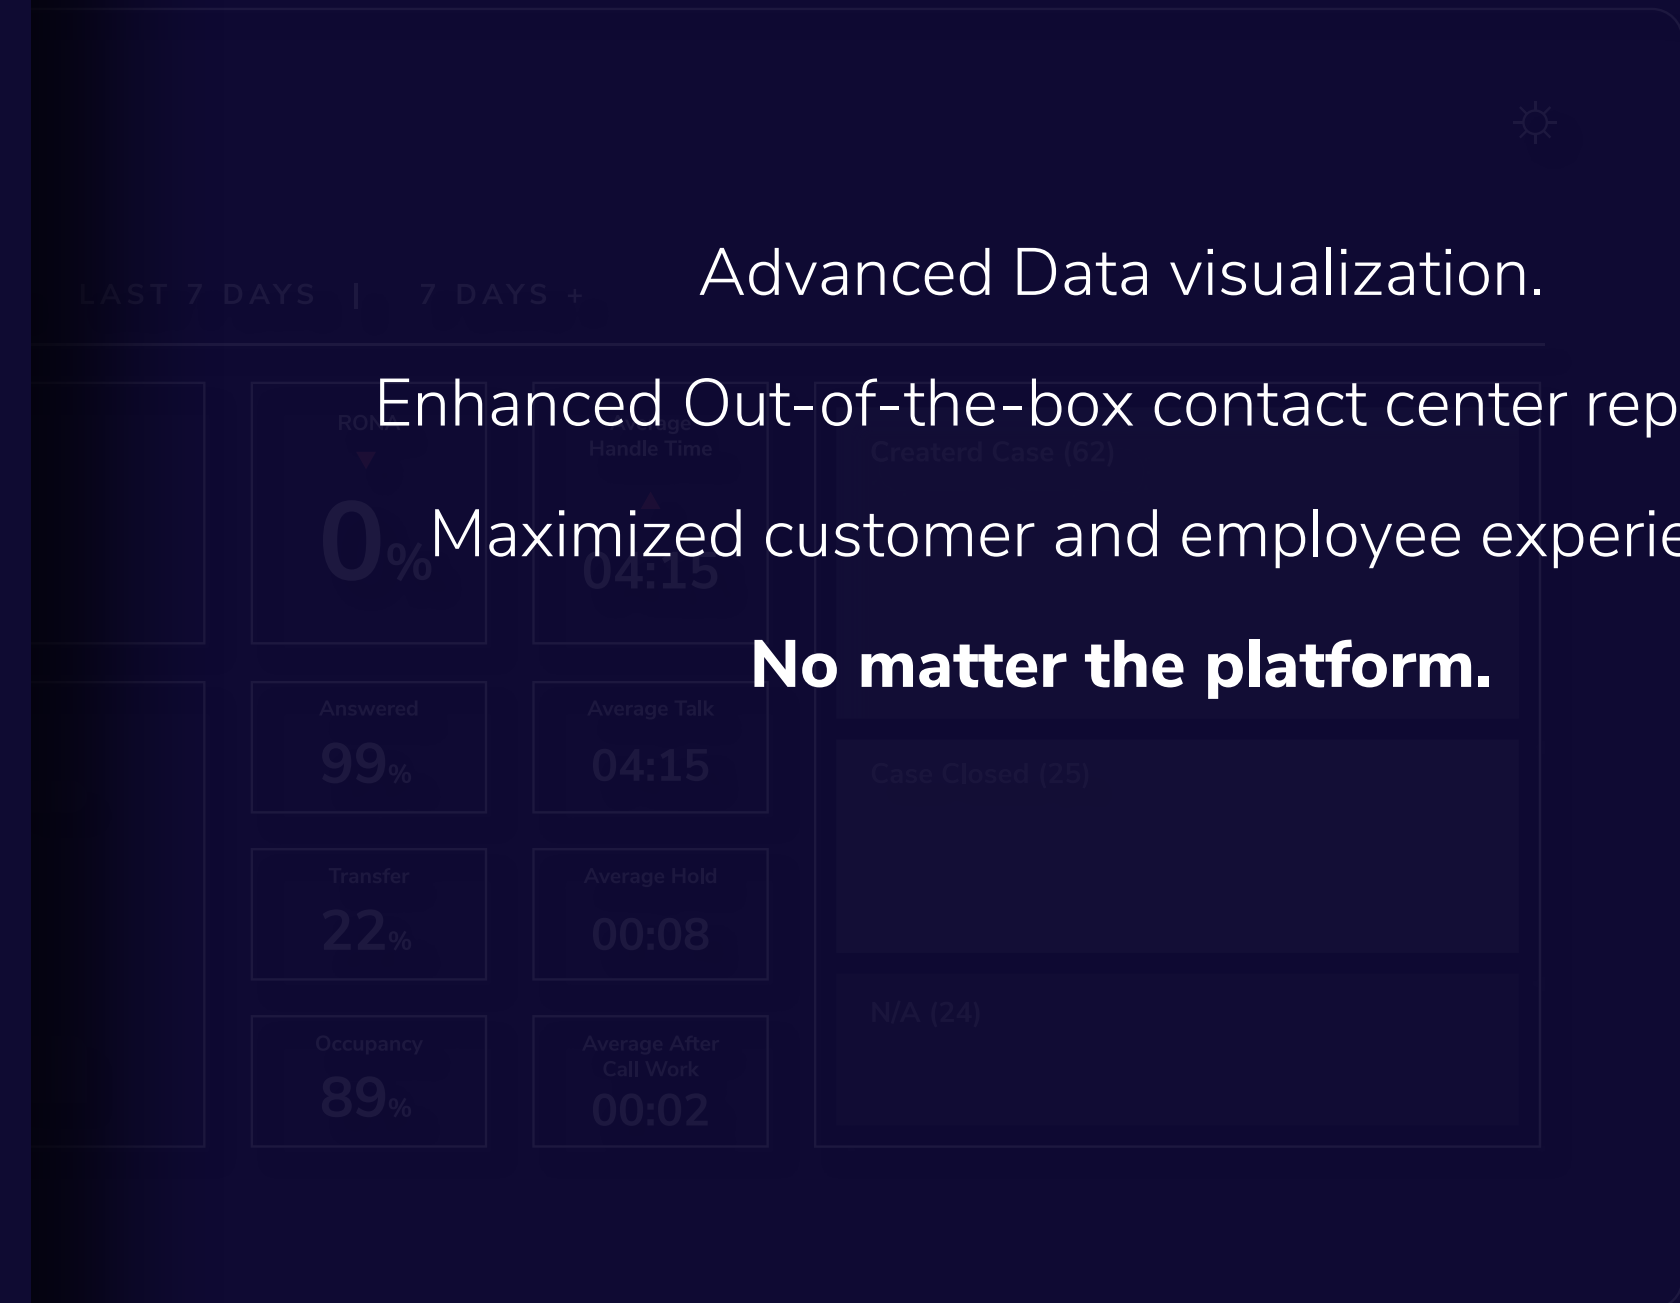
LAST 7 DAYS | 7 DAYS +

Advanced Data visualization.

Enhanced Out-of-the-box contact center rep

Maximized customer and employee experie

No matter the platform.

RON

0%

Handle Time

04:15

Createrd Case (62)

Answered

99%

Average Talk

04:15

Case Closed (25)

Transfer

22%

Average Hold

00:08

Occupancy

89%

Average After Call Work

00:02

N/A (24)